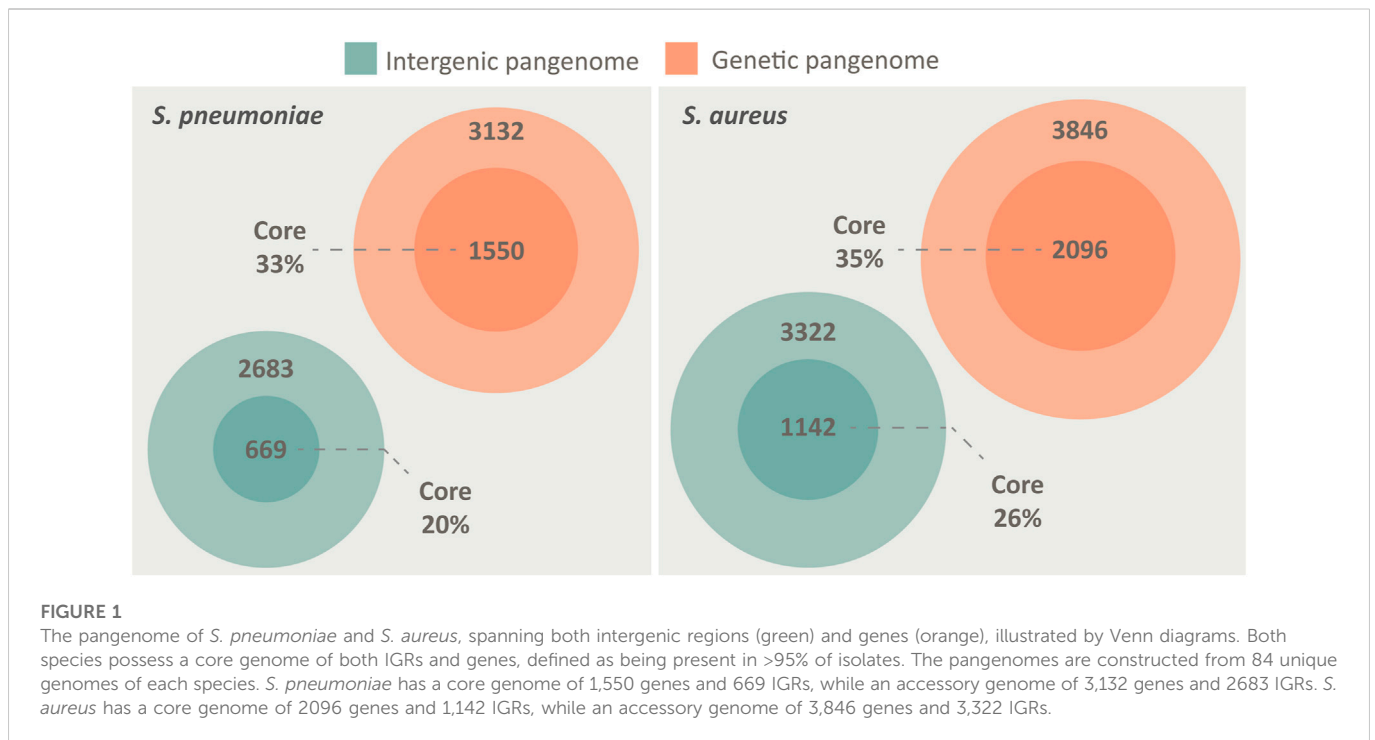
Intergenic pangenome
Genetic pangenome

S. pneumoniae

3132

Core
33%

1550

2683

669

Core
20%

S. aureus

3846

Core
35%

2096

3322

1142

Core
26%

FIGURE 1
The pangenome of S. pneumoniae and S. aureus, spanning both intergenic regions (green) and genes (orange), illustrated by Venn diagrams. Both species possess a core genome of both IGRs and genes, defined as being present in >95% of isolates. The pangenomes are constructed from 84 unique genomes of each species. S. pneumoniae has a core genome of 1,550 genes and 669 IGRs, while an accessory genome of 3,132 genes and 2683 IGRs. S. aureus has a core genome of 2096 genes and 1,142 IGRs, while an accessory genome of 3,846 genes and 3,322 IGRs.